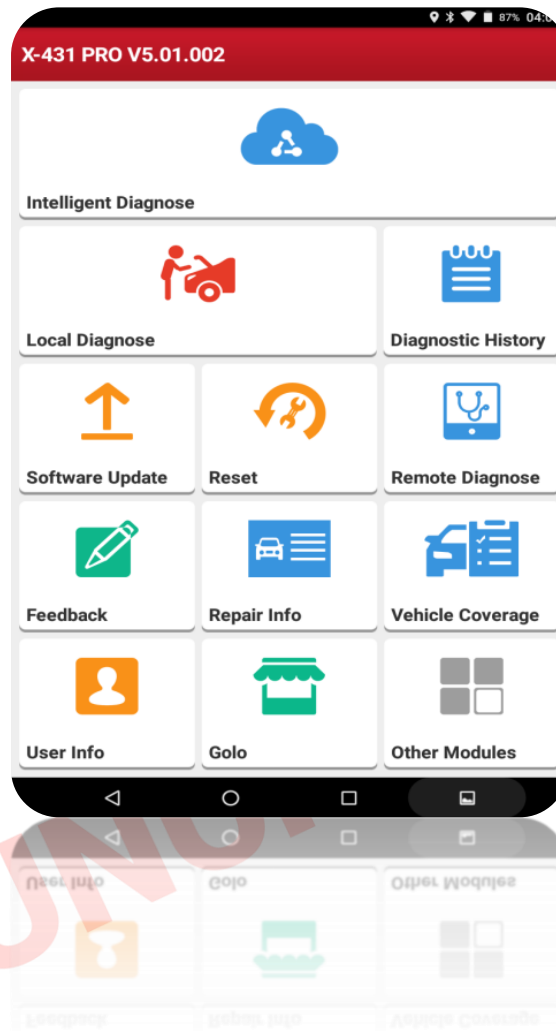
87% 04:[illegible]

X-431 PRO V5.01.002

Intelligent Diagnose

Local Diagnose

Diagnostic History

Software Update

Reset

Remote Diagnose

Feedback

Repair Info

Vehicle Coverage

User Info

Golo

Other Modules